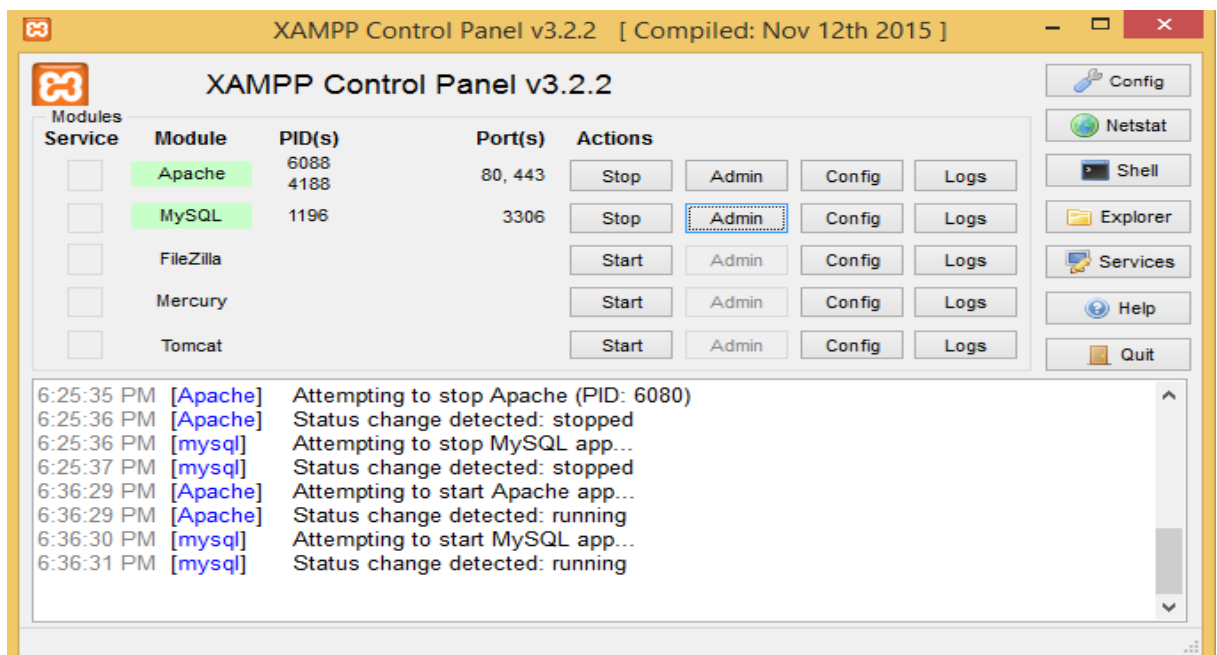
XAMPP Control Panel v3.2.2 [ Compiled: Nov 12th 2015 ]

XAMPP Control Panel v3.2.2

Config
Netstat
Shell
Explorer
Services
Help
Quit

Modules

| Service | Module | PID(s) | Port(s) | Actions | | | |
|---|---|---|---|---|---|---|---|
| | Apache | 6088 4188 | 80, 443 | Stop | Admin | Config | Logs |
| | MySQL | 1196 | 3306 | Stop | Admin | Config | Logs |
| | FileZilla | | | Start | Admin | Config | Logs |
| | Mercury | | | Start | Admin | Config | Logs |
| | Tomcat | | | Start | Admin | Config | Logs |

6:25:35 PM [Apache] Attempting to stop Apache (PID: 6080)
6:25:36 PM [Apache] Status change detected: stopped
6:25:36 PM [mysql] Attempting to stop MySQL app...
6:25:37 PM [mysql] Status change detected: stopped
6:36:29 PM [Apache] Attempting to start Apache app...
6:36:29 PM [Apache] Status change detected: running
6:36:30 PM [mysql] Attempting to start MySQL app...
6:36:31 PM [mysql] Status change detected: running